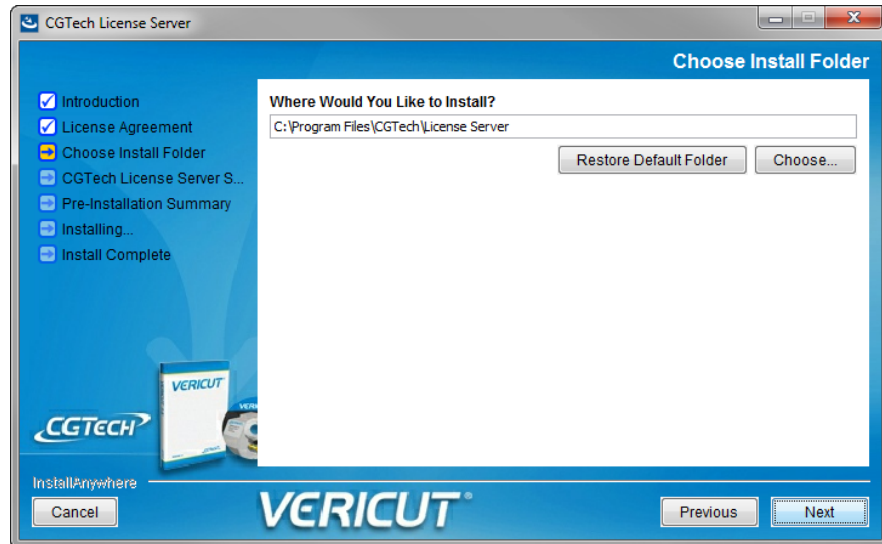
CGTech License Server

Choose Install Folder

Introduction
License Agreement
Choose Install Folder
CGTech License Server S...
Pre-Installation Summary
Installing...
Install Complete

Where Would You Like to Install?

C:\Program Files\CGTech\License Server

Restore Default Folder

Choose...

VERICUT

CGTECH

InstallAnywhere

Cancel

VERICUT

Previous

Next